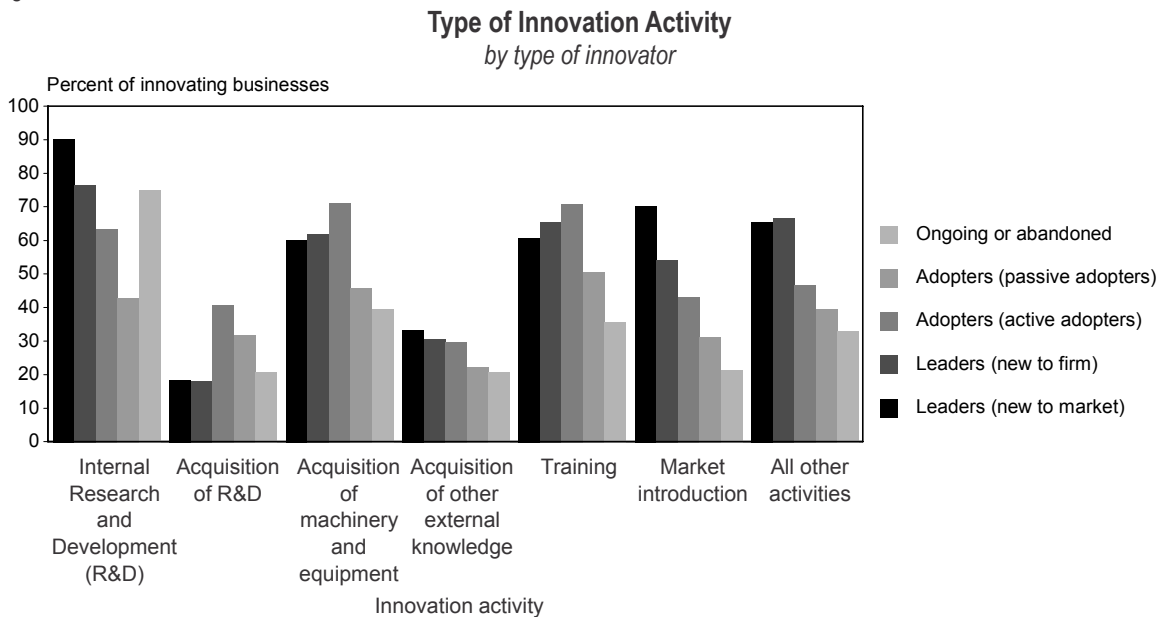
Type of Innovation Activity
by type of innovator

Percent of innovating businesses

100
90
80
70
60
50
40
30
20
10
0

Internal Research and Development (R&D)
Acquisition of R&D
Acquisition of machinery and equipment
Acquisition of other external knowledge
Training
Market introduction
All other activities

Innovation activity

Ongoing or abandoned
Adopters (passive adopters)
Adopters (active adopters)
Leaders (new to firm)
Leaders (new to market)